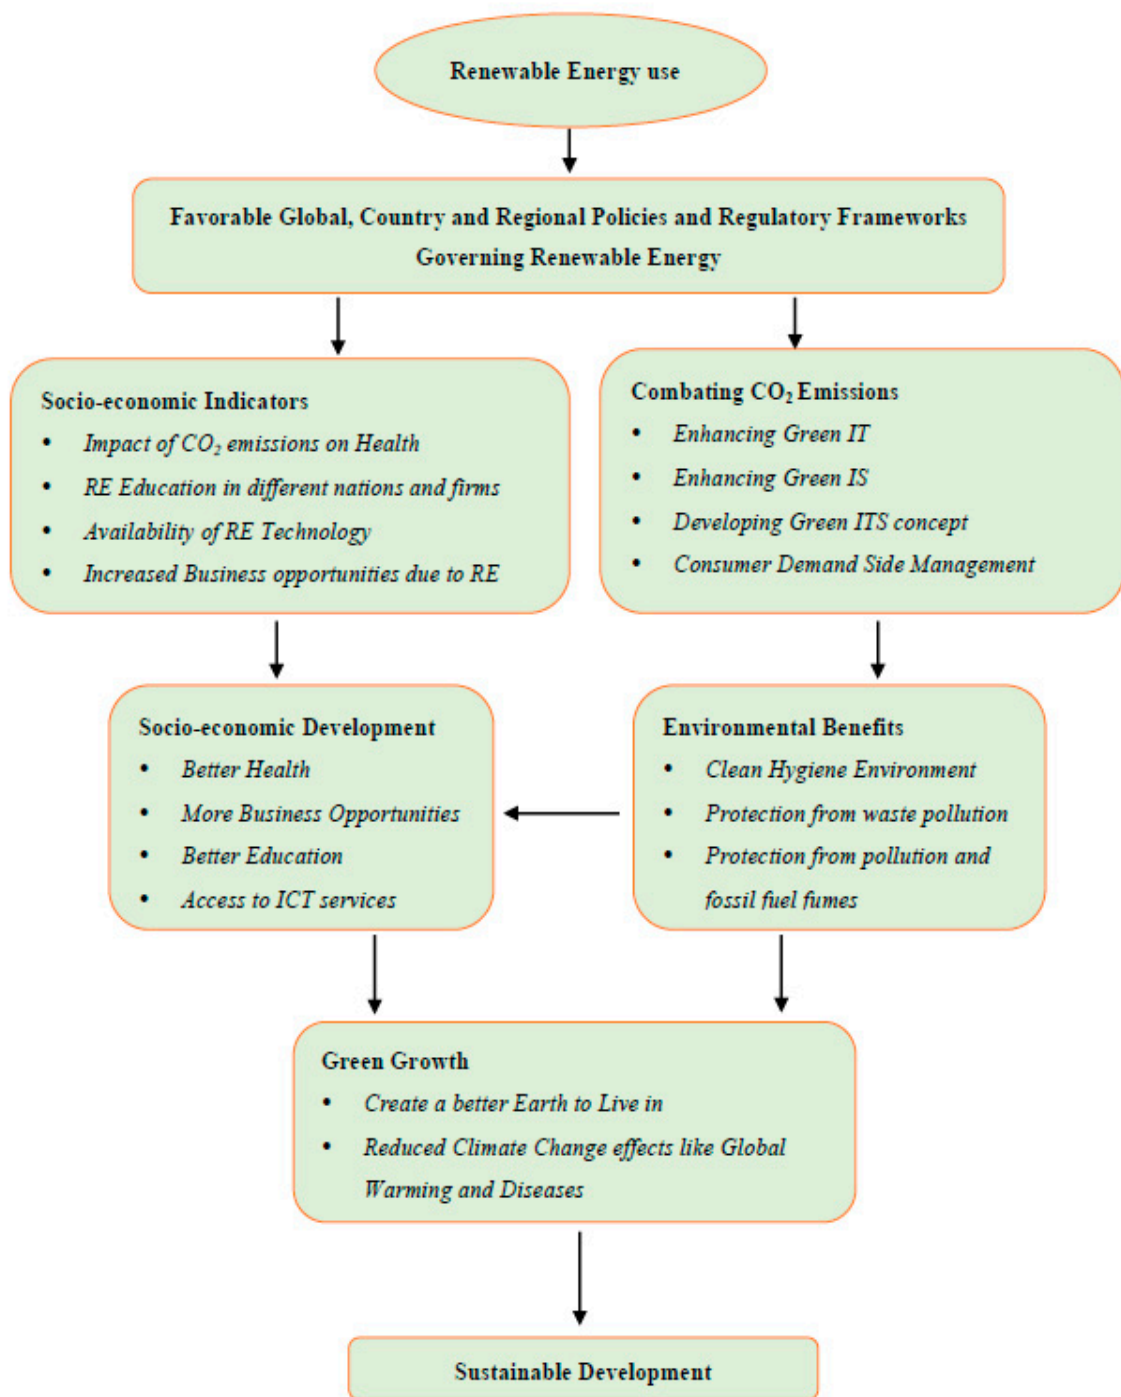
Renewable Energy use

Favorable Global, Country and Regional Policies and Regulatory Frameworks Governing Renewable Energy

Socio-economic Indicators
- Impact of $CO_2$ emissions on Health
- RE Education in different nations and firms
- Availability of RE Technology
- Increased Business opportunities due to RE

Combating $CO_2$ Emissions
- Enhancing Green IT
- Enhancing Green IS
- Developing Green ITS concept
- Consumer Demand Side Management

Socio-economic Development
- Better Health
- More Business Opportunities
- Better Education
- Access to ICT services

Environmental Benefits
- Clean Hygiene Environment
- Protection from waste pollution
- Protection from pollution and fossil fuel fumes

Green Growth
- Create a better Earth to Live in
- Reduced Climate Change effects like Global Warming and Diseases

Sustainable Development